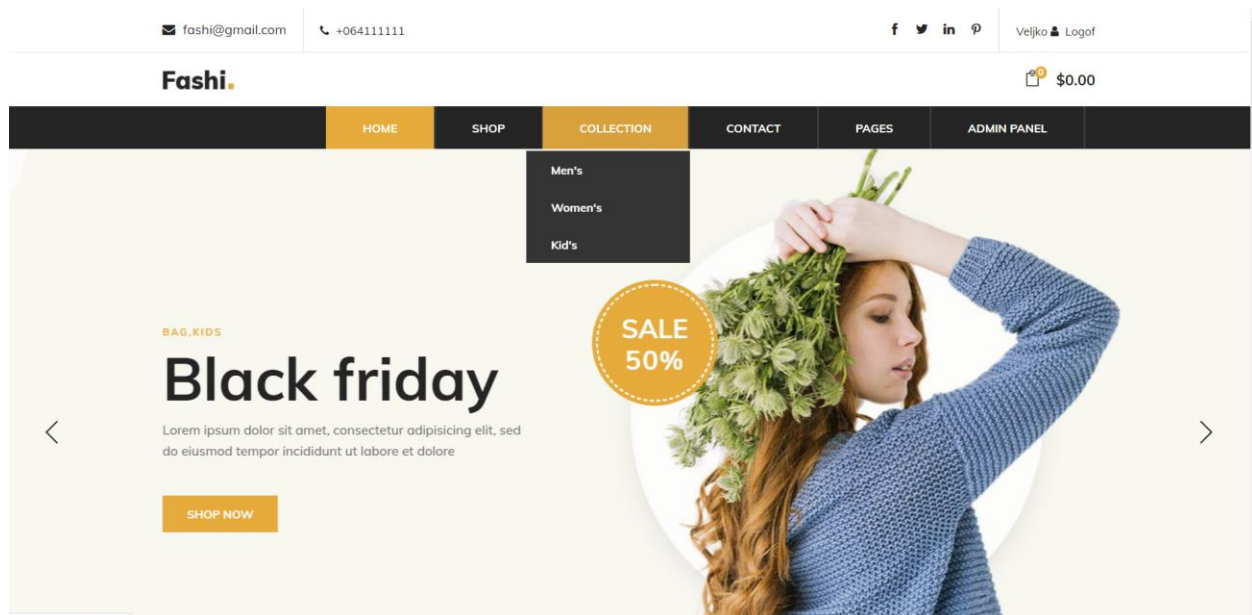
fashi@gmail.com +064111111

f in Veljko Logof

Fashi.

0 $0.00

HOME SHOP COLLECTION CONTACT PAGES ADMIN PANEL

Men's
Women's
Kid's

BAG,KIDS

Black friday

Lorem ipsum dolor sit amet, consectetur adipisicing elit, sed do eiusmod tempor incididunt ut labore et dolore

SHOP NOW

SALE 50%